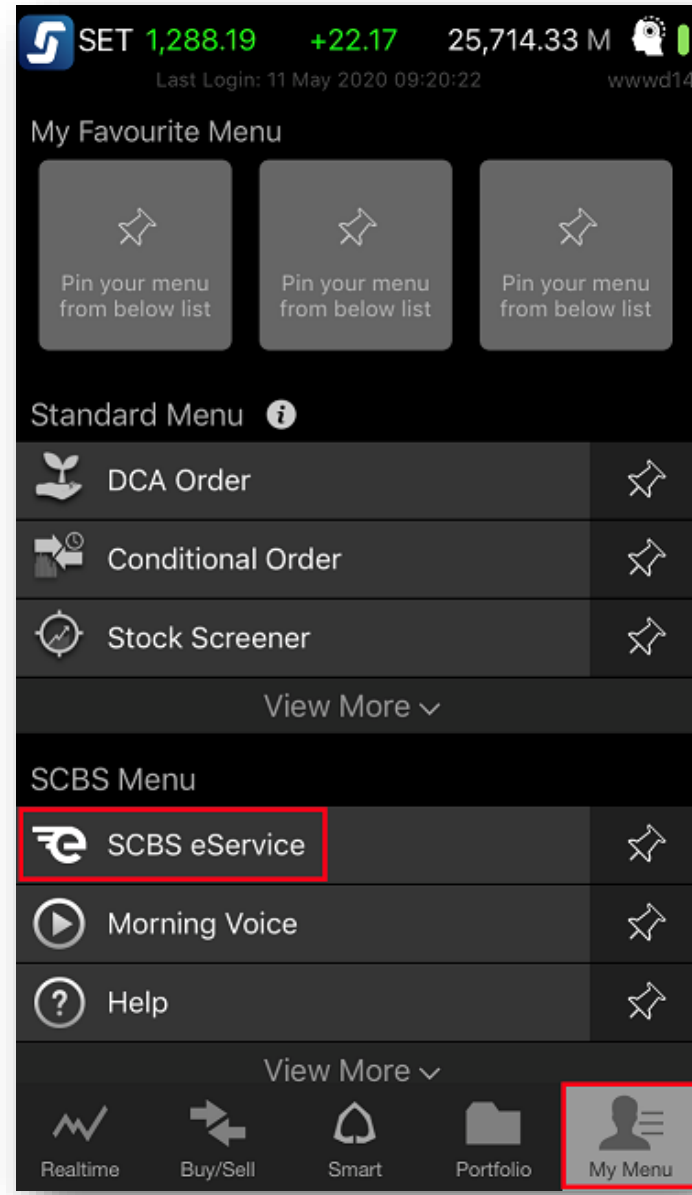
SET 1,288.19 +22.17 25,714.33 M

Last Login: 11 May 2020 09:20:22 wwwd14

My Favourite Menu

Pin your menu from below list

Pin your menu from below list

Pin your menu from below list

Standard Menu

DCA Order

Conditional Order

Stock Screener

View More

SCBS Menu

SCBS eService

Morning Voice

Help

View More

Realtime

Buy/Sell

Smart

Portfolio

My Menu